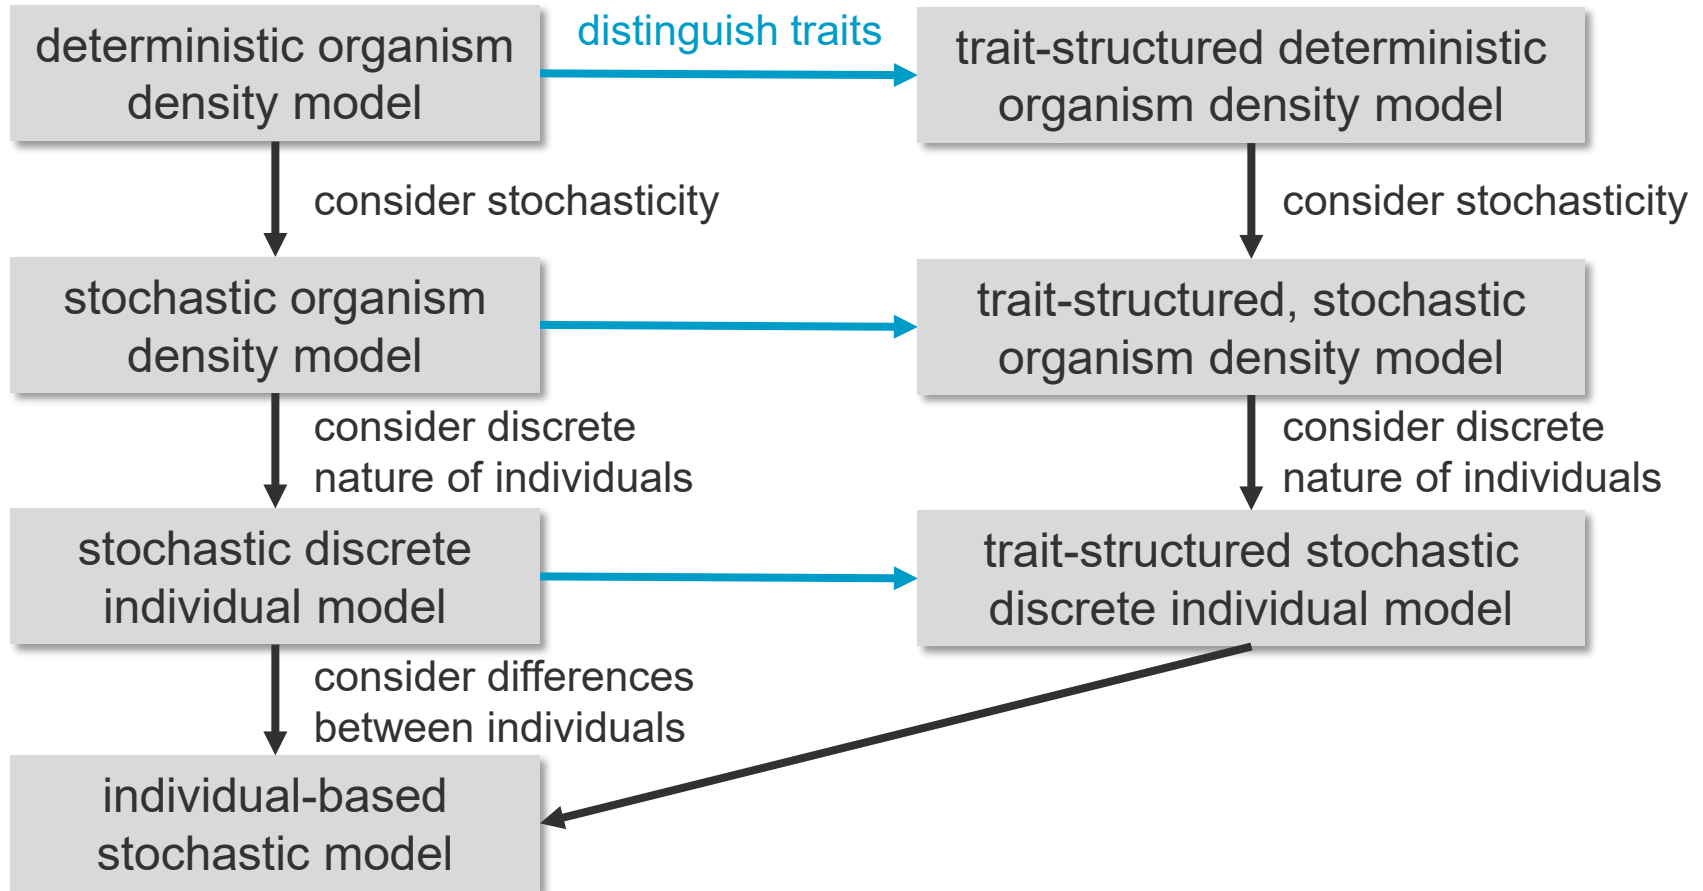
deterministic organism density model

distinguish traits

trait-structured deterministic organism density model

consider stochasticity

consider stochasticity

stochastic organism density model

trait-structured, stochastic organism density model

consider discrete nature of individuals

consider discrete nature of individuals

stochastic discrete individual model

trait-structured stochastic discrete individual model

consider differences between individuals

individual-based stochastic model